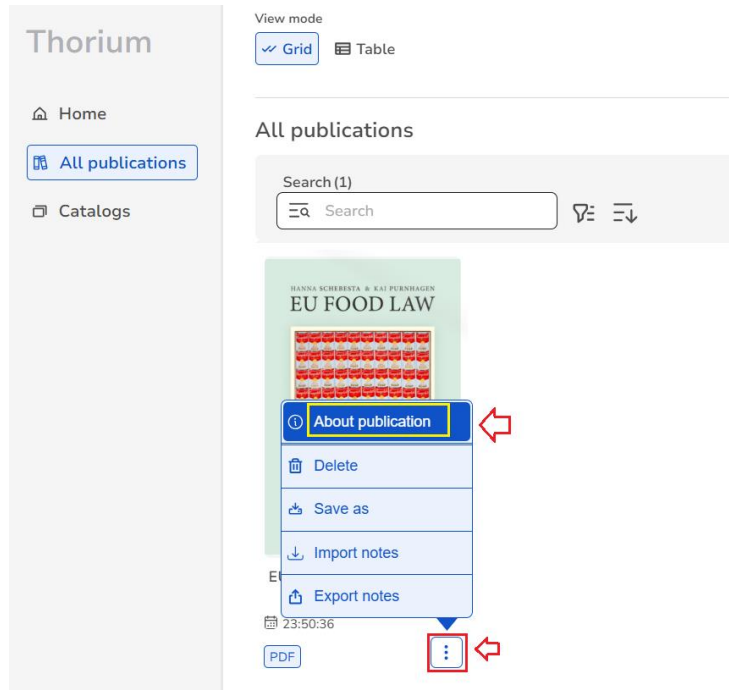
Thorium

Home

All publications

Catalogs

View mode

Grid

Table

All publications

Search (1)

Search

HANNA SCHEBESTA & KAI PURNHAGEN

EU FOOD LAW

About publication

Delete

Save as

Import notes

Export notes

EU

23:50:36

PDF